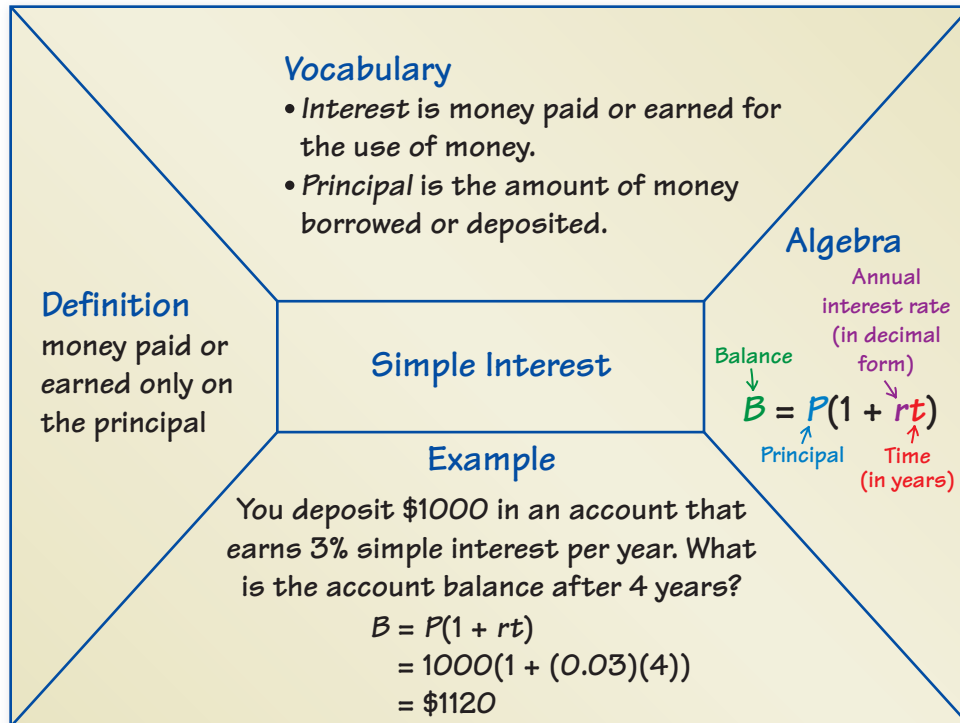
Vocabulary

• *Interest* is money paid or earned for the use of money.

• *Principal* is the amount of money borrowed or deposited.

Definition

money paid or earned only on the principal

Simple Interest

Algebra

Annual interest rate (in decimal form)

Balance

$B = P(1 + rt)$

Principal

Time (in years)

Example

You deposit \$1000 in an account that earns 3% simple interest per year. What is the account balance after 4 years?

$B = P(1 + rt)$

$= 1000(1 + (0.03)(4))$

$= \$1120$